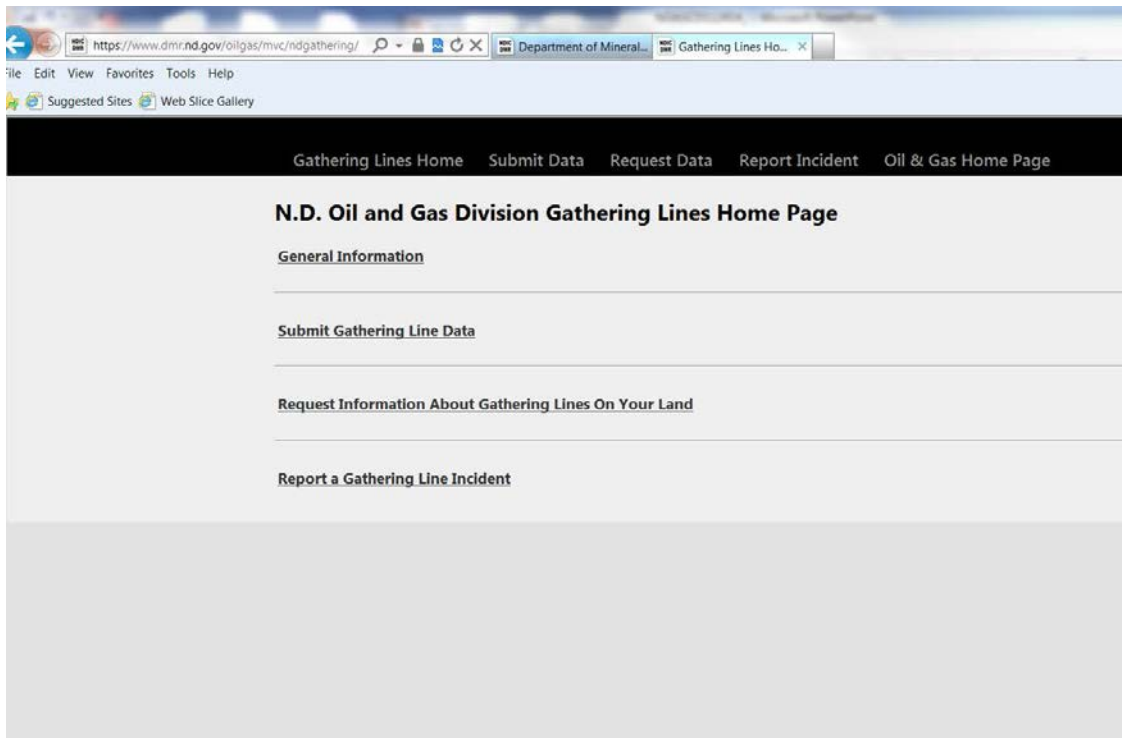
https://www.dmr.nd.gov/oilgas/mvc/ndgathering/

Department of Mineral...

Gathering Lines Ho...

ile Edit View Favorites Tools Help

Suggested Sites Web Slice Gallery

Gathering Lines Home Submit Data Request Data Report Incident Oil & Gas Home Page

N.D. Oil and Gas Division Gathering Lines Home Page

General Information

Submit Gathering Line Data

Request Information About Gathering Lines On Your Land

Report a Gathering Line Incident